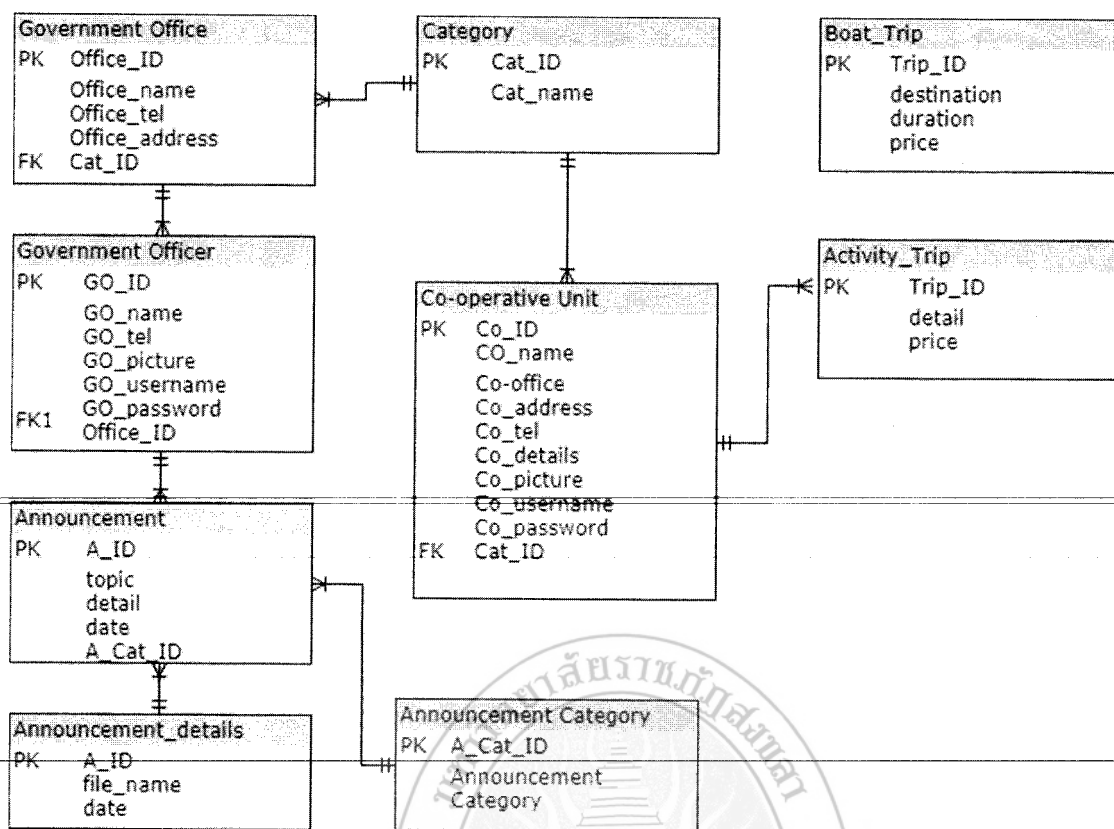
Government Office
PK Office_ID
Office_name
Office_tel
Office_address
FK Cat_ID

Category
PK Cat_ID
Cat_name

Boat_Trip
PK Trip_ID
destination
duration
price

Government Officer
PK GO_ID
GO_name
GO_tel
GO_picture
GO_username
GO_password
FK1 Office_ID

Co-operative Unit
PK Co_ID
CO_name
Co-office
Co_address
Co_tel
Co_details
Co_picture
Co_username
Co_password
FK Cat_ID

Activity_Trip
PK Trip_ID
detail
price

Announcement
PK A_ID
topic
detail
date
A_Cat_ID

Announcement_details
PK A_ID
file_name
date

Announcement Category
PK A_Cat_ID
Announcement
Category